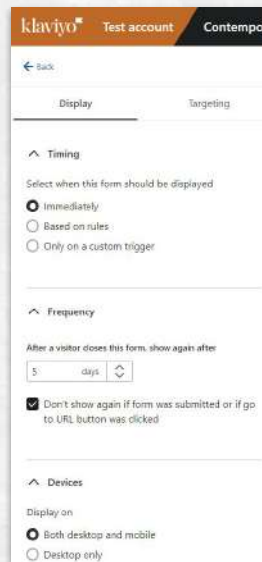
klaviyo Test account Contempo

← Back

Display Targeting

^ Timing

Select when this form should be displayed

Immediately

Based on rules

Only on a custom trigger

^ Frequency

After a visitor closes this form, show again after

5 days

Don't show again if form was submitted or if go to URL button was clicked

^ Devices

Display on

Both desktop and mobile

Desktop only